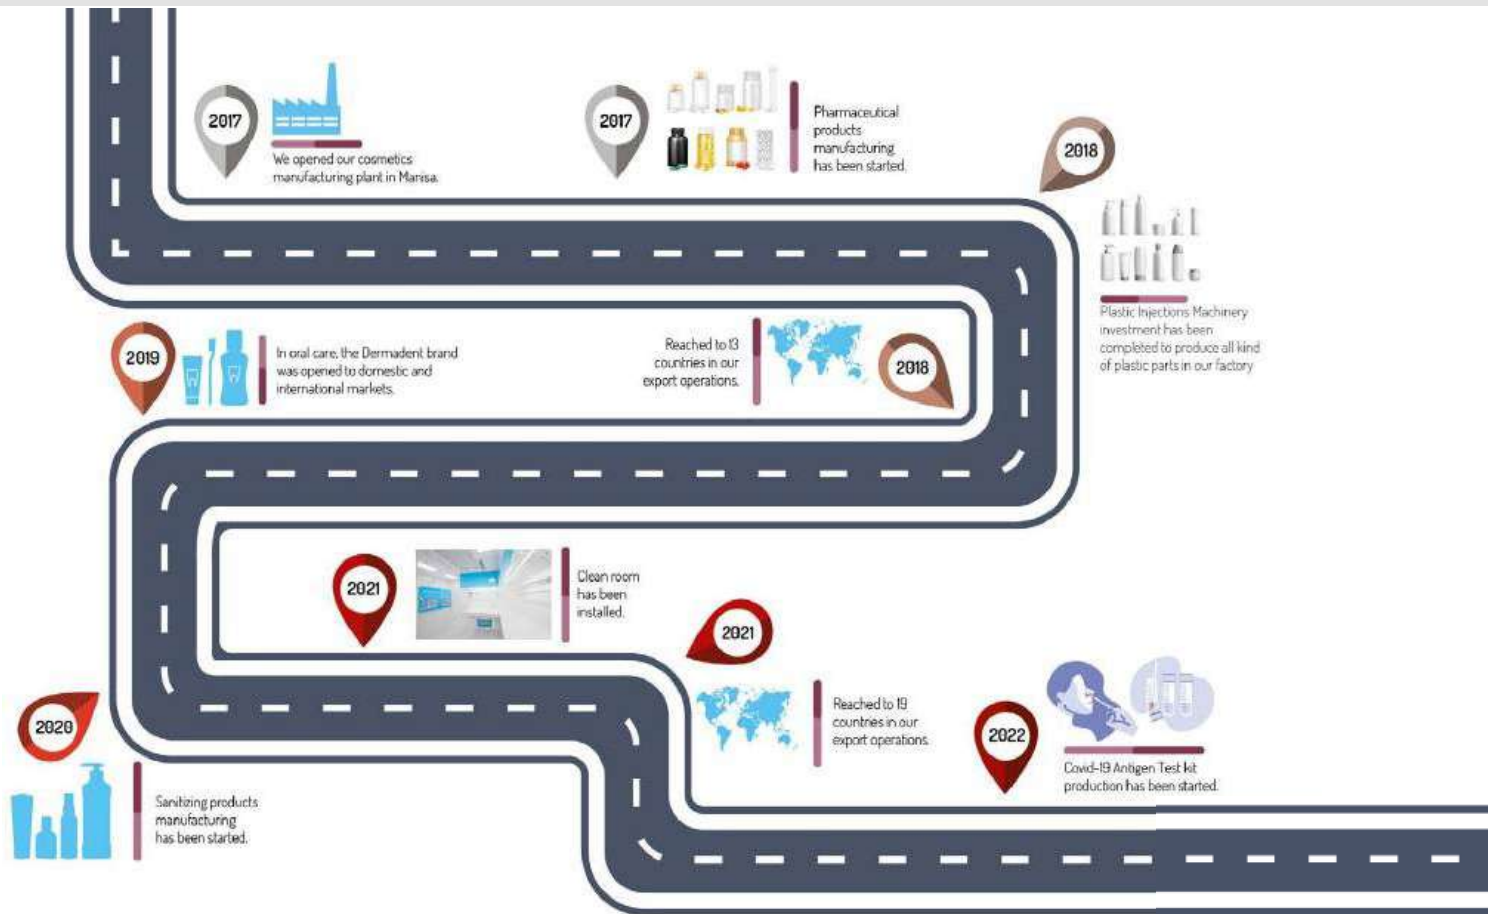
2017

We opened our cosmetics manufacturing plant in Manisa.

2017

Pharmaceutical products manufacturing has been started.

2018

Plastic Injections Machinery investment has been completed to produce all kind of plastic parts in our factory.

2019

In oral care, the Dermadent brand was opened to domestic and international markets.

Reached to 13 countries in our export operations.

2018

2021

Clean room has been installed.

2021

Reached to 19 countries in our export operations.

2020

Sanitizing products manufacturing has been started.

2022

Covid-19 Antigen Test kit production has been started.